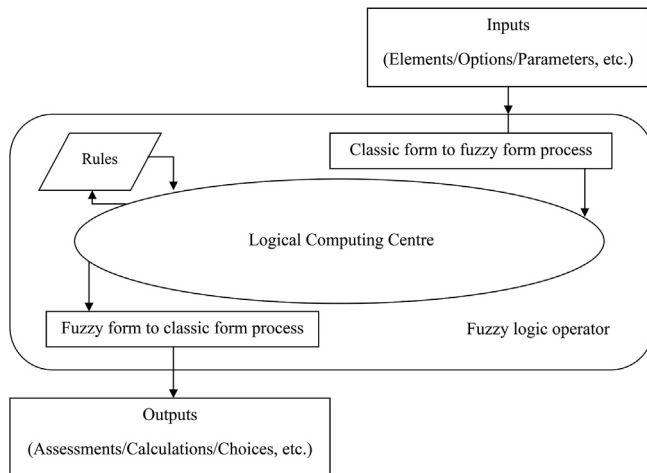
Inputs

(Elements/Options/Parameters, etc.)

Rules

Classic form to fuzzy form process

Logical Computing Centre

Fuzzy form to classic form process

Fuzzy logic operator

Outputs

(Assessments/Calculations/Choices, etc.)